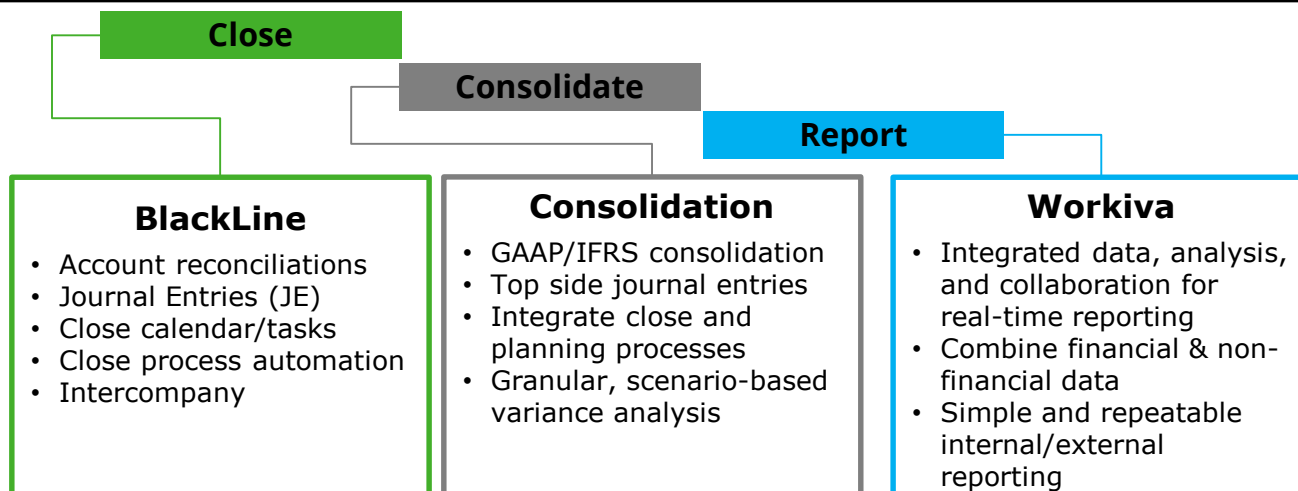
Close

Consolidate

Report

BlackLine
- Account reconciliations
- Journal Entries (JE)
- Close calendar/tasks
- Close process automation
- Intercompany

Consolidation
- GAAP/IFRS consolidation
- Top side journal entries
- Integrate close and planning processes
- Granular, scenario-based variance analysis

Workiva
- Integrated data, analysis, and collaboration for real-time reporting
- Combine financial & non-financial data
- Simple and repeatable internal/external reporting